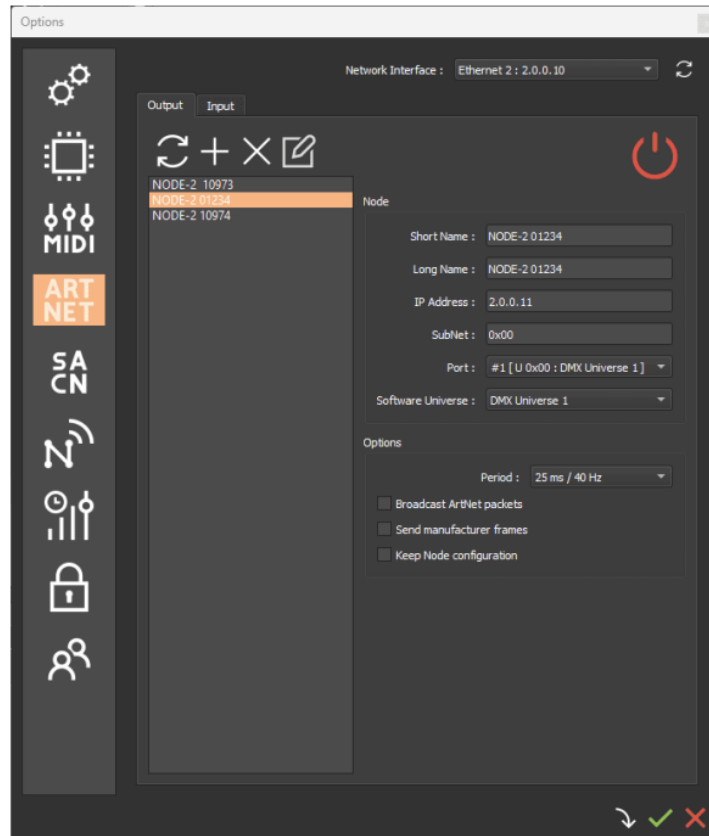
Options

MIDI
ART NET
SA CN

Network Interface : Ethernet 2 : 2.0.0.10

Output Input

NODE-2 10973
NODE-2 01234
NODE-2 10974

Node

Short Name : NODE-2 01234
Long Name : NODE-2 01234
IP Address : 2.0.0.11
SubNet : 0x00
Port : #1 [ U 0x00 : DMX Universe 1 ]
Software Universe : DMX Universe 1

Options

Period : 25 ms / 40 Hz
Broadcast ArtNet packets
Send manufacturer frames
Keep Node configuration